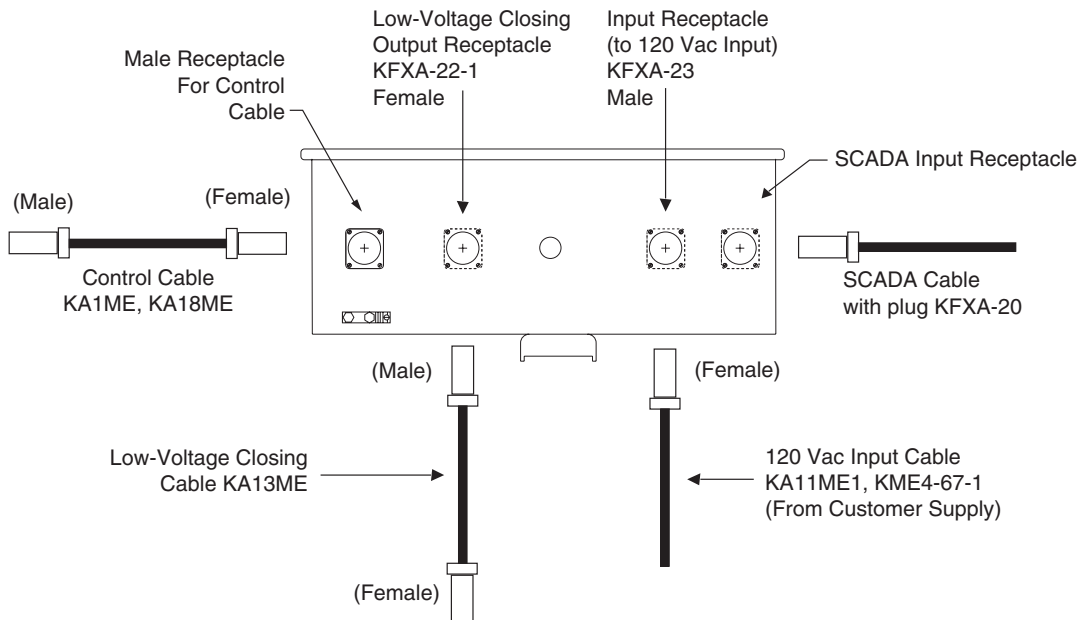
Male Receptacle For Control Cable

Low-Voltage Closing Output Receptacle KFXA-22-1 Female

Input Receptacle (to 120 Vac Input) KFXA-23 Male

SCADA Input Receptacle

(Male)

(Female)

Control Cable KA1ME, KA18ME

SCADA Cable with plug KFXA-20

(Male)

(Female)

Low-Voltage Closing Cable KA13ME

120 Vac Input Cable KA11ME1, KME4-67-1 (From Customer Supply)

(Female)